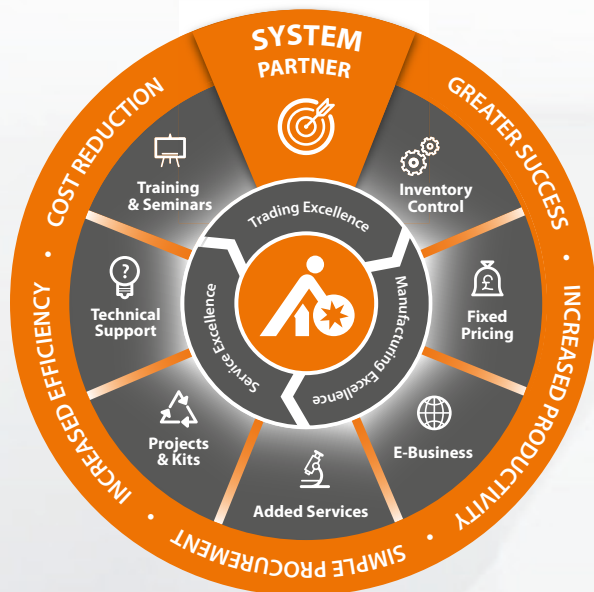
SYSTEM PARTNER

GREATER SUCCESS • INCREASED PRODUCTIVITY • SIMPLE PROCUREMENT • INCREASED EFFICIENCY • COST REDUCTION

Inventory Control

Fixed Pricing

E-Business

Added Services

Projects & Kits

Technical Support

Training & Seminars

Trading Excellence

Manufacturing Excellence

Service Excellence